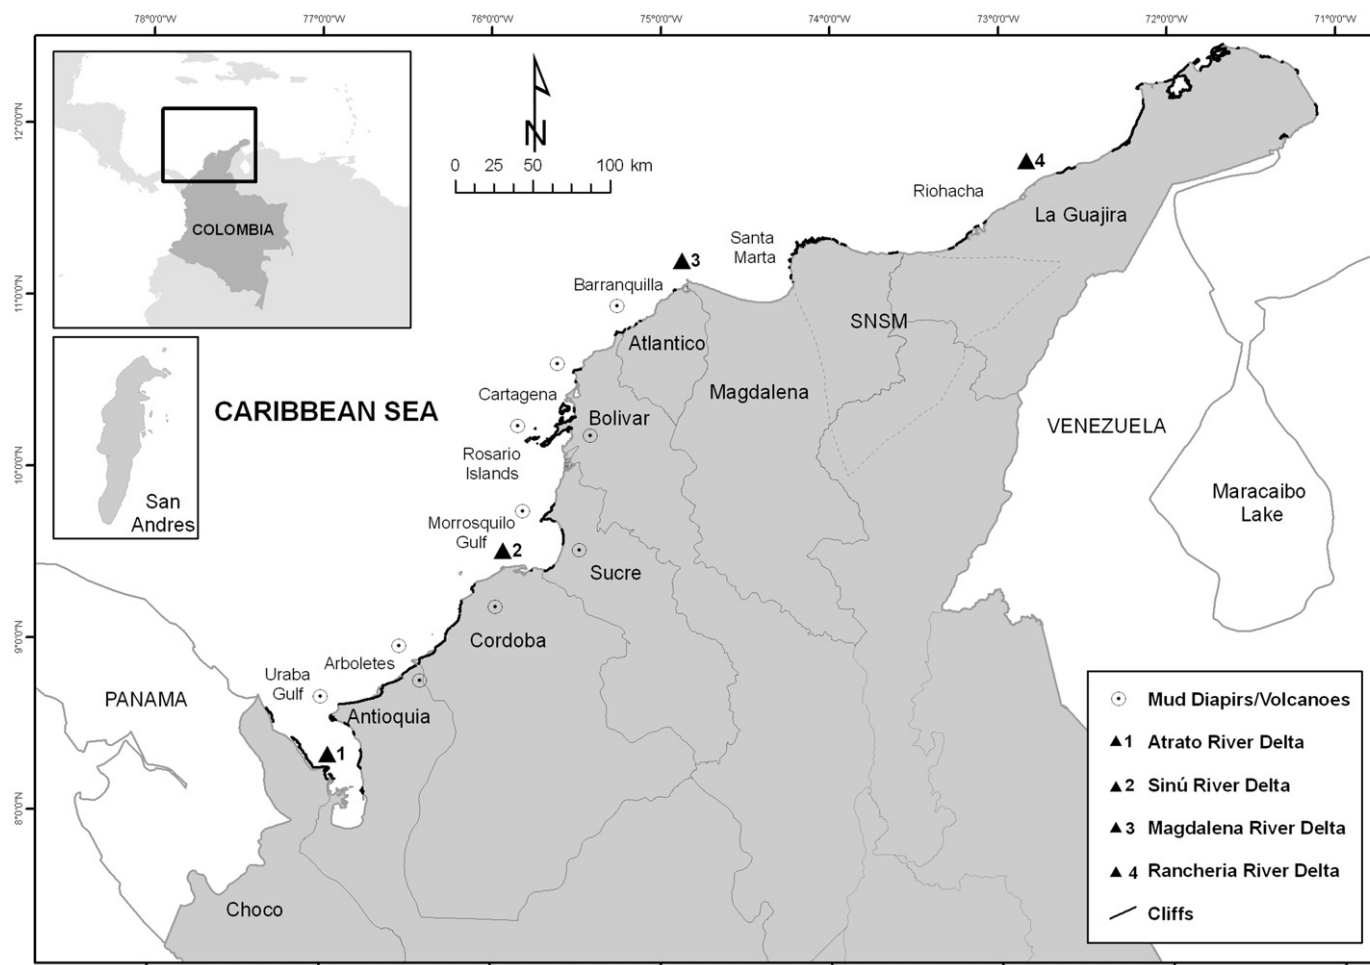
78°0'0"W 77°0'0"W 76°0'0"W 75°0'0"W 74°0'0"W 73°0'0"W 72°0'0"W 71°0'0"W

12°0'0"N 11°0'0"N 10°0'0"N 9°0'0"N 8°0'0"N

COLOMBIA

San Andres

N

0 25 50 100 km

4
Riohacha
La Guajira

Santa Marta
3
Barranquilla
Atlantico
SNSM
Magdalena
CARIBBEAN SEA
Cartagena
Bolivar
VENEZUELA
Rosario Islands
Maracaibo Lake
Morrosquilo Gulf
2
Sucre
Cordoba
Arboletes
Uraba Gulf
PANAMA
Antioquia
1
Choco

Mud Diapirs/Volcanoes
1 Atrato River Delta
2 Sinú River Delta
3 Magdalena River Delta
4 Rancheria River Delta
Cliffs